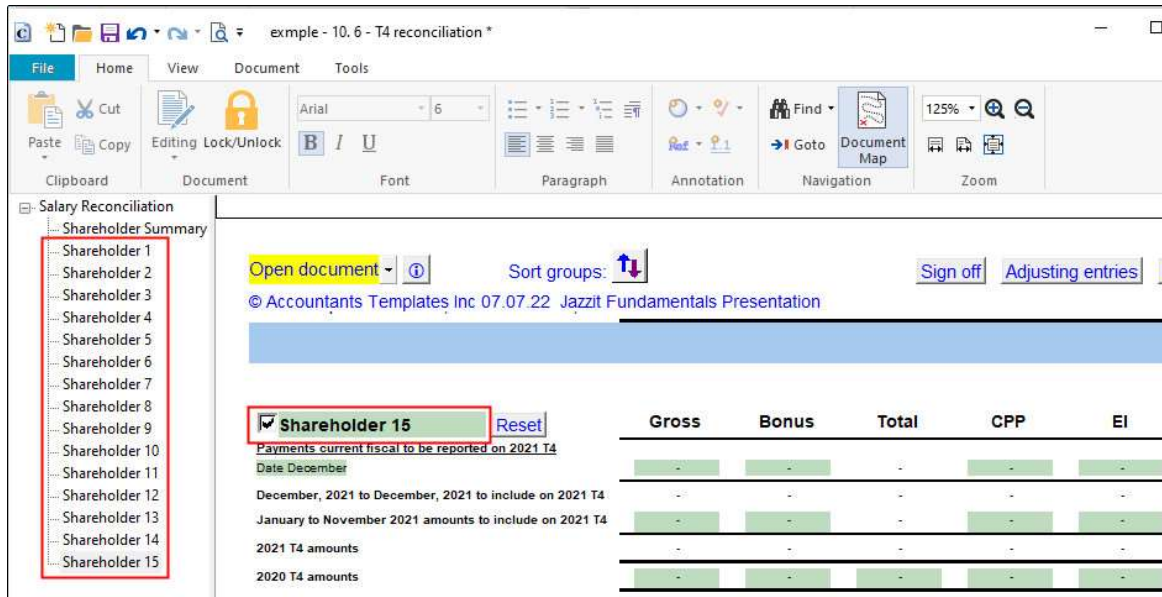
exmple - 10. 6 - T4 reconciliation *

File Home View Document Tools

Cut Copy Paste | Editing Lock/Unlock | Arial 6 B I U | Find Goto Document Map | 125%

Clipboard Document Font Paragraph Annotation Navigation Zoom

Salary Reconciliation
Shareholder Summary
Shareholder 1
Shareholder 2
Shareholder 3
Shareholder 4
Shareholder 5
Shareholder 6
Shareholder 7
Shareholder 8
Shareholder 9
Shareholder 10
Shareholder 11
Shareholder 12
Shareholder 13
Shareholder 14
Shareholder 15

Open document | Sort groups: | Sign off | Adjusting entries

© Accountants Templates Inc 07.07.22 Jazzit Fundamentals Presentation

Shareholder 15 Reset

| | Gross | Bonus | Total | CPP | EI |
|---|---|---|---|---|---|
| Payments current fiscal to be reported on 2021 T4 | | | | | |
| Date December | - | - | - | - | - |
| December, 2021 to December, 2021 to include on 2021 T4 | - | - | - | - | - |
| January to November 2021 amounts to include on 2021 T4 | - | - | - | - | - |
| 2021 T4 amounts | - | - | - | - | - |
| 2020 T4 amounts | - | - | - | - | - |